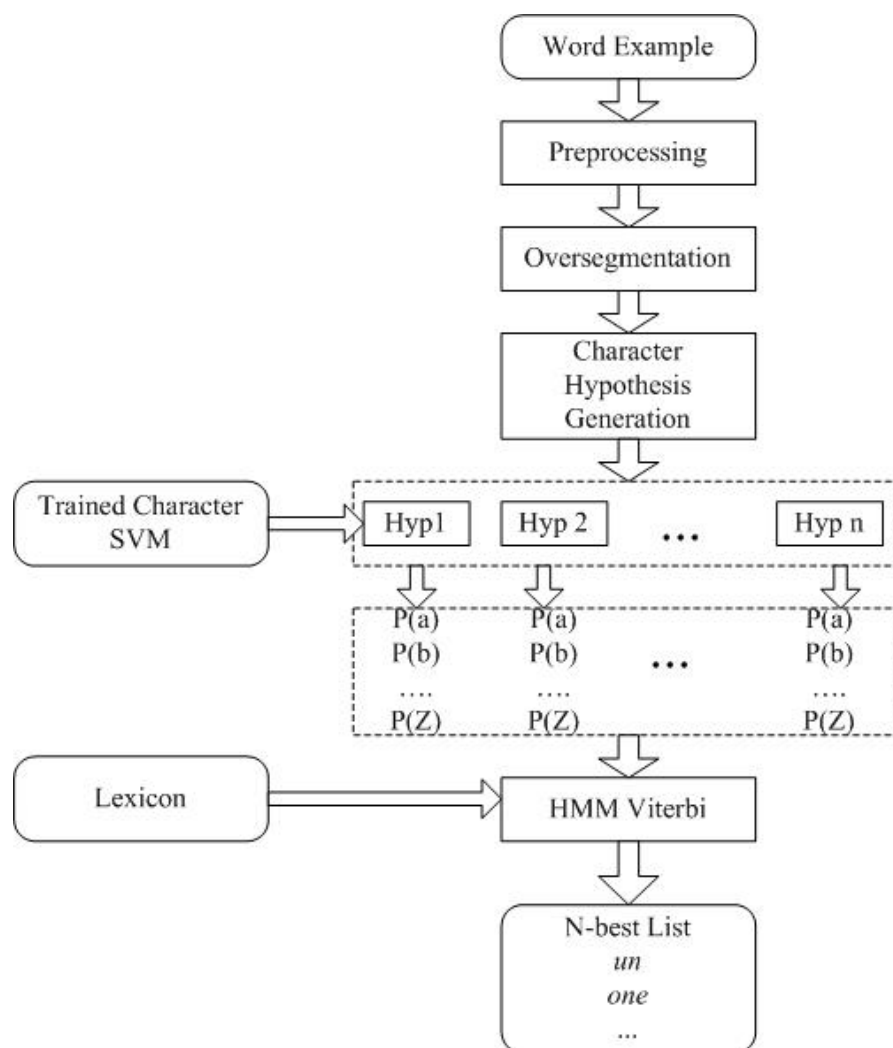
Word Example

Preprocessing

Oversegmentation

Character Hypothesis Generation

Trained Character SVM

Hyp1

Hyp 2

...

Hyp n

P(a)
P(b)
....
P(Z)

P(a)
P(b)
....
P(Z)

...

P(a)
P(b)
....
P(Z)

Lexicon

HMM Viterbi

N-best List
*un*
*one*
...